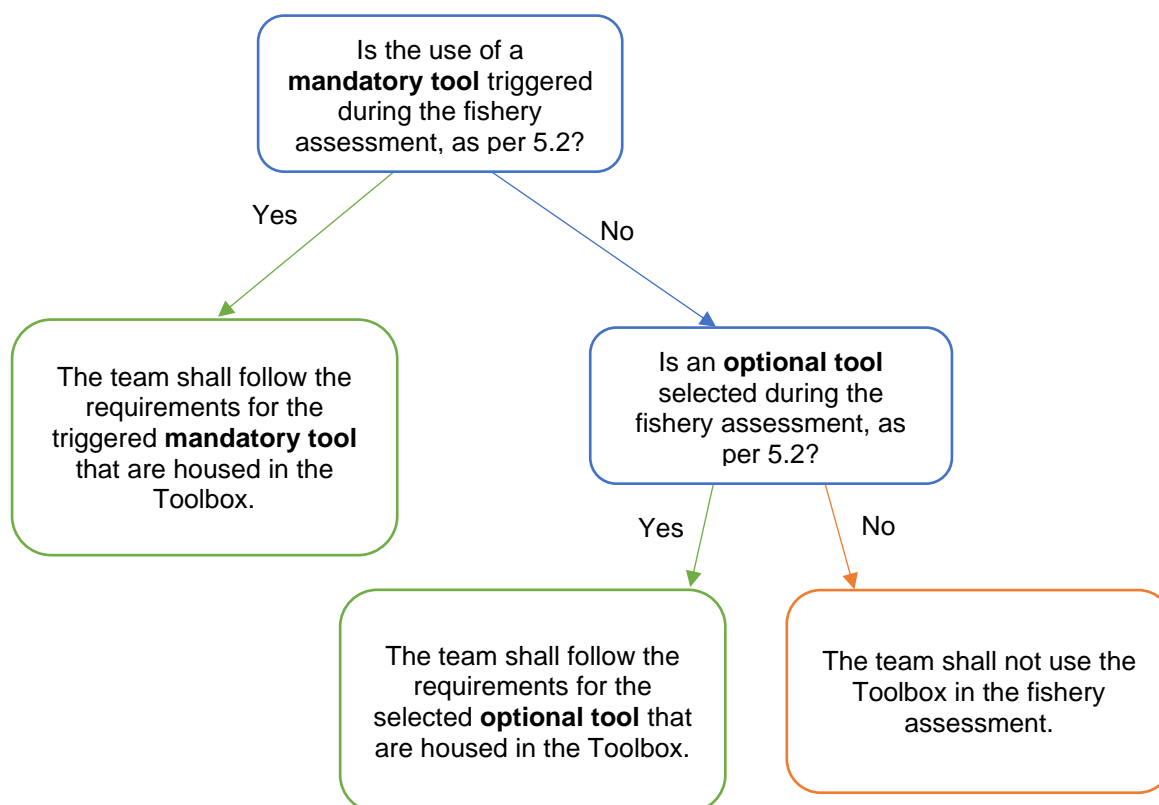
Is the use of a **mandatory tool** triggered during the fishery assessment, as per 5.2?

Yes

No

The team shall follow the requirements for the triggered **mandatory tool** that are housed in the Toolbox.

Is an **optional tool** selected during the fishery assessment, as per 5.2?

Yes

No

The team shall follow the requirements for the selected **optional tool** that are housed in the Toolbox.

The team shall not use the Toolbox in the fishery assessment.